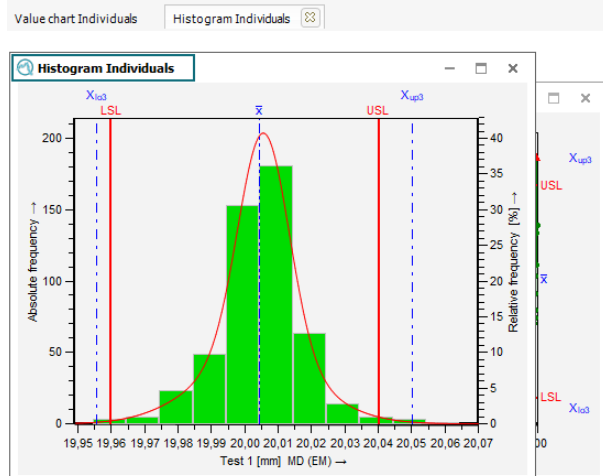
Value chart Individuals | Histogram Individuals

Histogram Individuals

$X_{lo3}$ LSL $\bar{x}$ USL $X_{up3}$

200
150
100
50
0

Absolute frequency →

40
35
30
25
20
15
10
5
0

Relative frequency [%] →

19,95 19,96 19,97 19,98 19,99 20,00 20,01 20,02 20,03 20,04 20,05 20,06 20,07

Test 1 [mm] MD (EM) →

$X_{up3}$
USL
$\bar{x}$
LSL
$X_{lo3}$
00